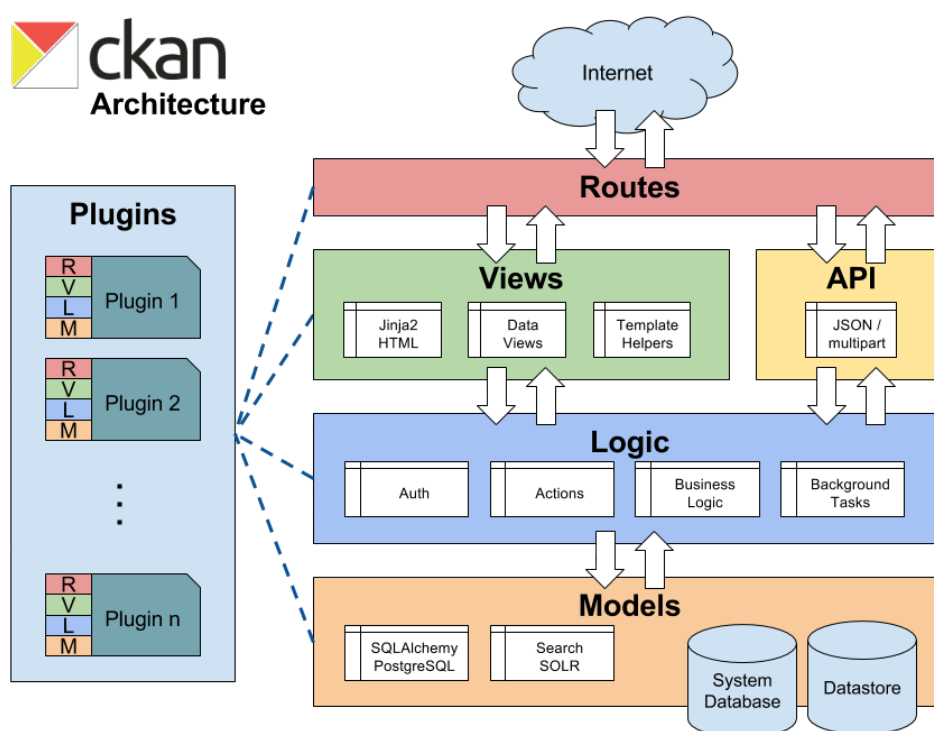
ckan
Architecture

Plugins

R
V
L
M
Plugin 1

R
V
L
M
Plugin 2

⋮

R
V
L
M
Plugin n

Internet

Routes

Views

Jinja2 HTML

Data Views

Template Helpers

API

JSON / multipart

Logic

Auth

Actions

Business Logic

Background Tasks

Models

SQLAlchemy PostgreSQL

Search SOLR

System Database

Datastore